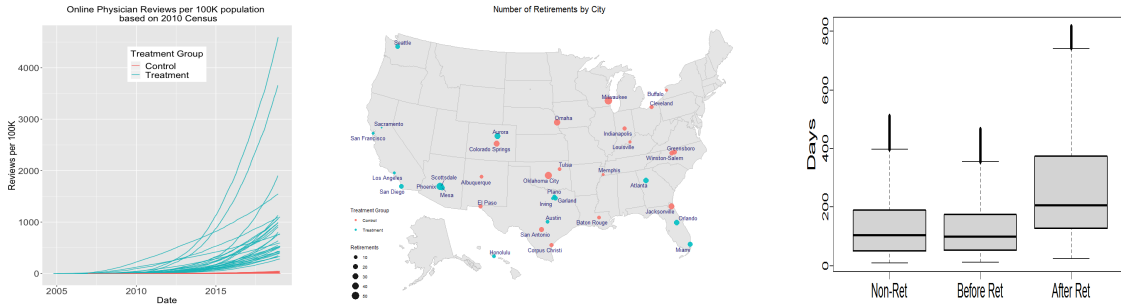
Online Physician Reviews per 100K population based on 2010 Census

Treatment Group
Control
Treatment

4000
3000
2000
1000
0

Reviews per 100K

2005 2010 2015
Date

Number of Retirements by City

Seattle
Sacramento
San Francisco
Los Angeles
San Diego
Phoenix
Scottsdale
Mesa
Albuquerque
El Paso
Aurora
Colorado Springs
Omaha
Oklahoma City
Tulsa
Plano
Garland
Irving
Austin
San Antonio
Corpus Christi
Houston
Baton Rouge
Memphis
Milwaukee
Indianapolis
Louisville
Buffalo
Cleveland
Greensboro
Winston-Salem
Atlanta
Jacksonville
Orlando
Miami
Honolulu

Treatment Group
Control
Treatment

Retirements
10
20
30
40
50

800
600
400
200
0

Days

Non-Ret
Before Ret
After Ret